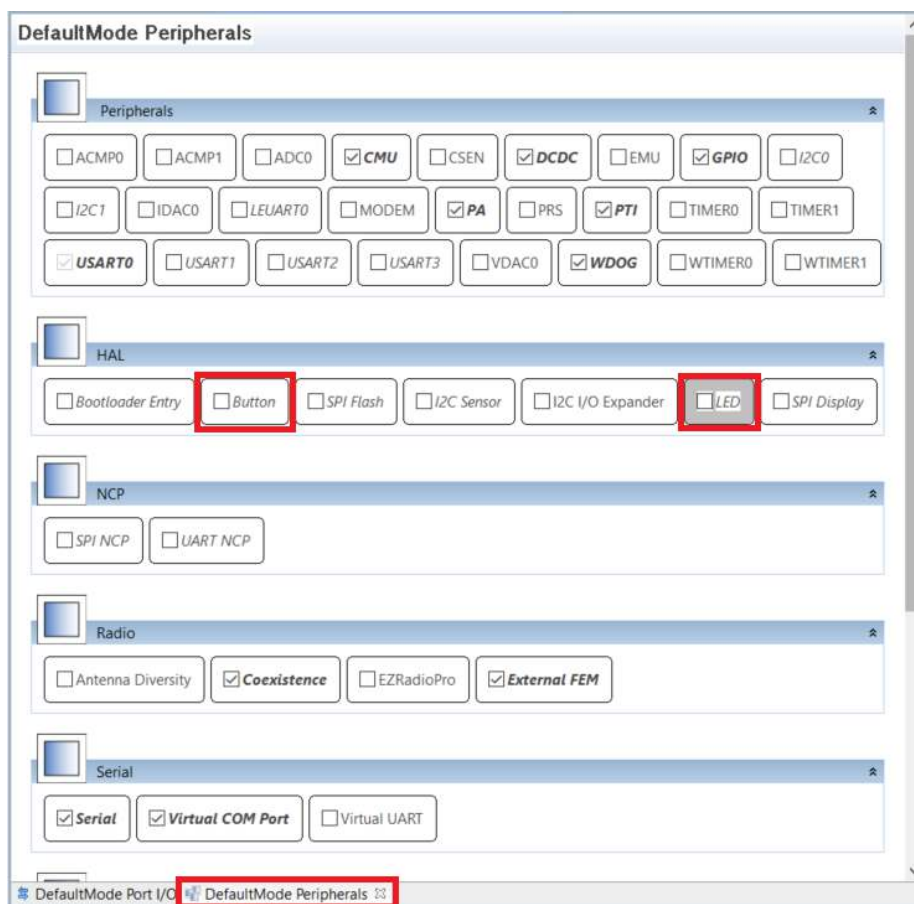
DefaultMode Peripherals

Peripherals

ACMP0 ACMP1 ADC0 CMU CSEN DCDC EMU GPIO I2C0

I2C1 IDAC0 LEUART0 MODEM PA PRS PTI TIMER0 TIMER1

USART0 USART1 USART2 USART3 VDAC0 WDOG WTIMER0 WTIMER1

HAL

Bootloader Entry Button SPI Flash I2C Sensor I2C I/O Expander LED SPI Display

NCP

SPI NCP UART NCP

Radio

Antenna Diversity Coexistence EZRadioPro External FEM

Serial

Serial Virtual COM Port Virtual UART

DefaultMode Port I/O DefaultMode Peripherals